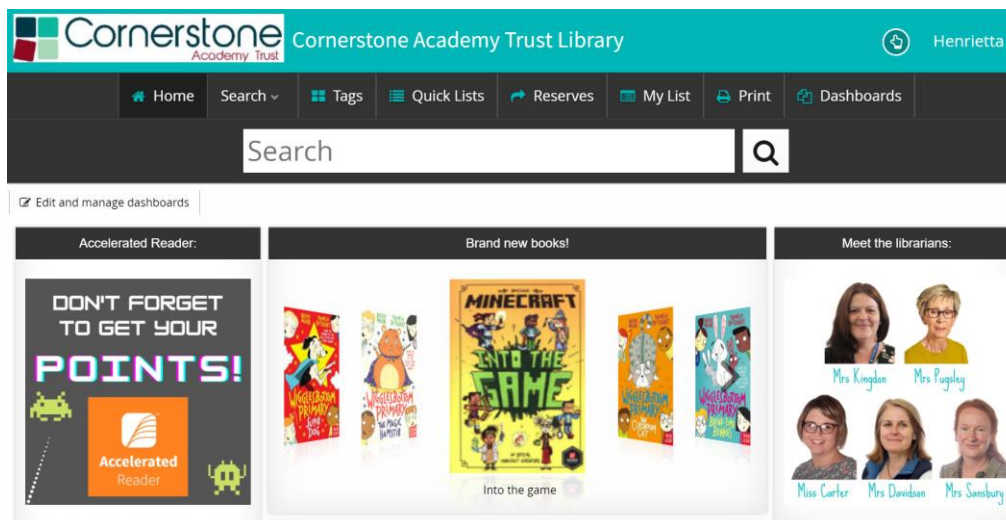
Cornerstone Academy Trust

Cornerstone Academy Trust Library

Henrietta

Home Search Tags Quick Lists Reserves My List Print Dashboards

Search

Edit and manage dashboards

Accelerated Reader:

DON'T FORGET TO GET YOUR POINTS!

Accelerated Reader

Brand new books!

Wigglesbottom Primary

Wigglesbottom Primary The Magic Hamster

MINECRAFT INTO THE GAME

Wigglesbottom Primary

Wigglesbottom Primary

Into the game

Meet the librarians:

Mrs Kingdon

Mrs Pugsley

Miss Carter

Mrs Davidson

Mrs Sansbury